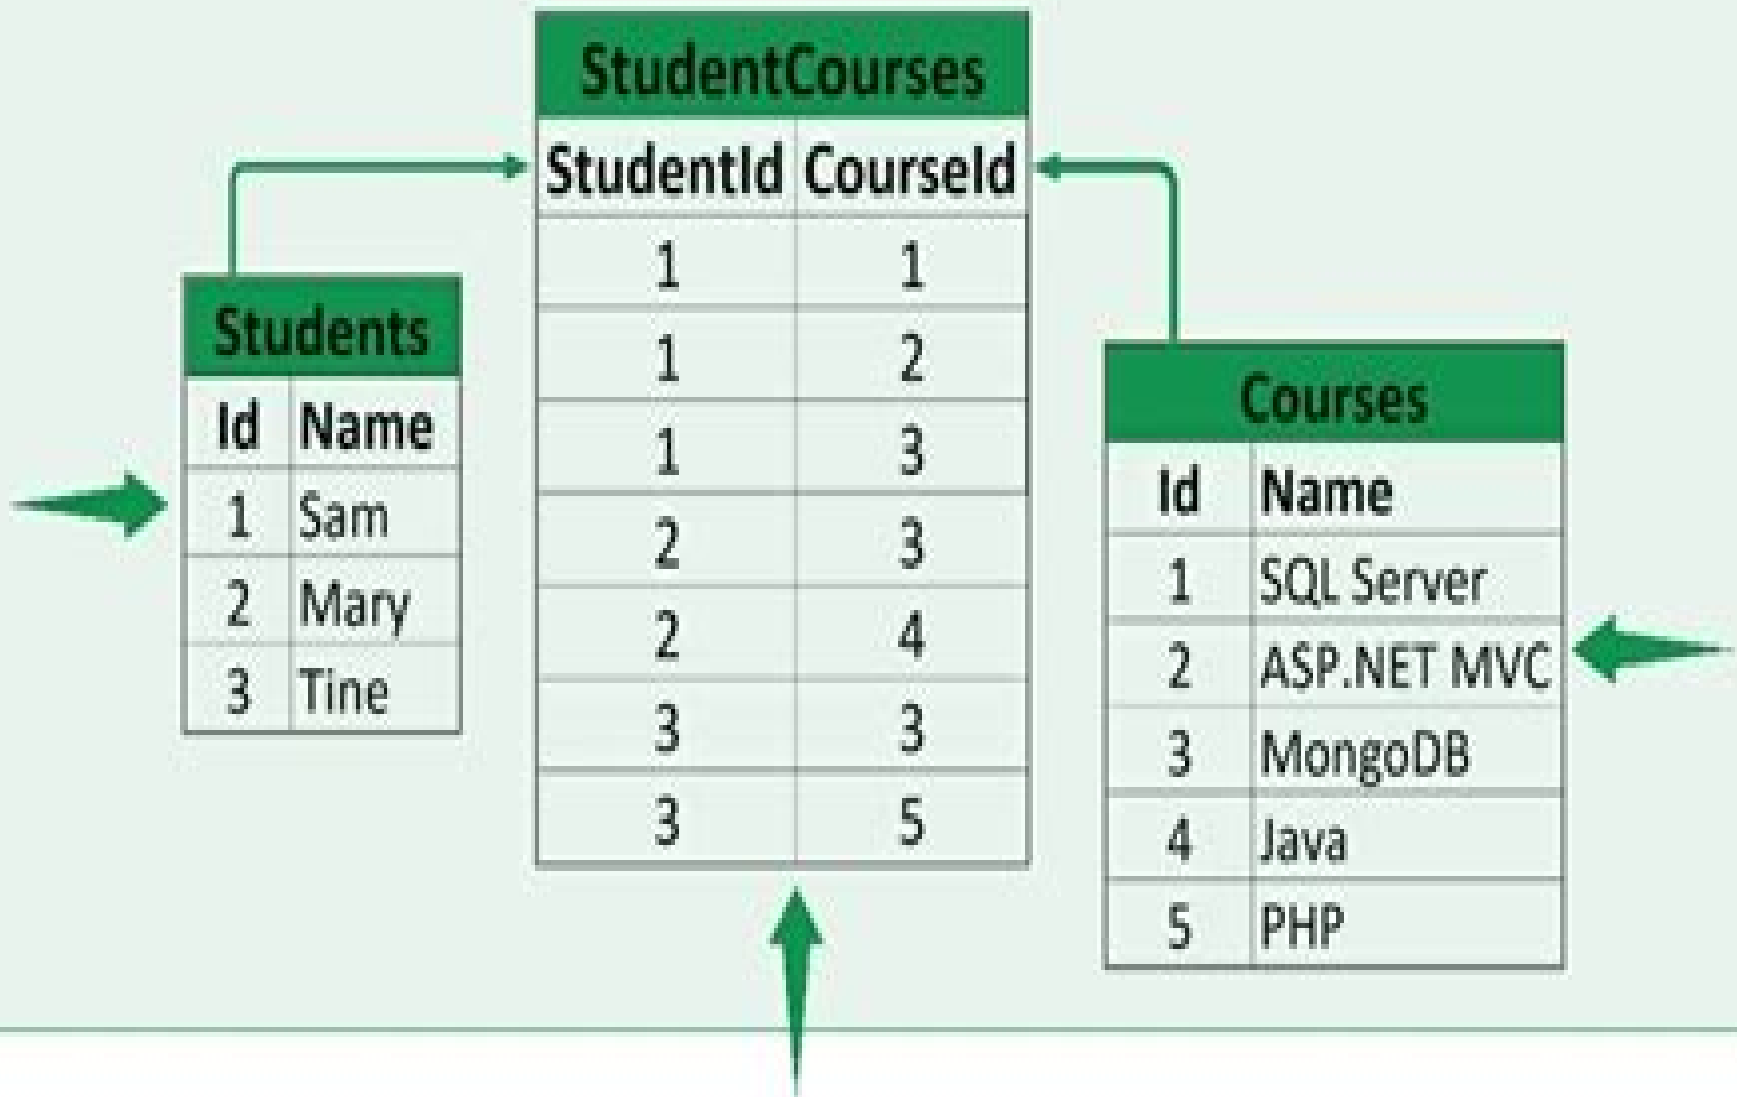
StudentCourses

| StudentId | CourseId |
|---|---|
| 1 | 1 |
| 1 | 2 |
| 1 | 3 |
| 2 | 3 |
| 2 | 4 |
| 3 | 3 |
| 3 | 5 |

Students

| Id | Name |
|---|---|
| 1 | Sam |
| 2 | Mary |
| 3 | Tine |

Courses

| Id | Name |
|---|---|
| 1 | SQL Server |
| 2 | ASP.NET MVC |
| 3 | MongoDB |
| 4 | Java |
| 5 | PHP |